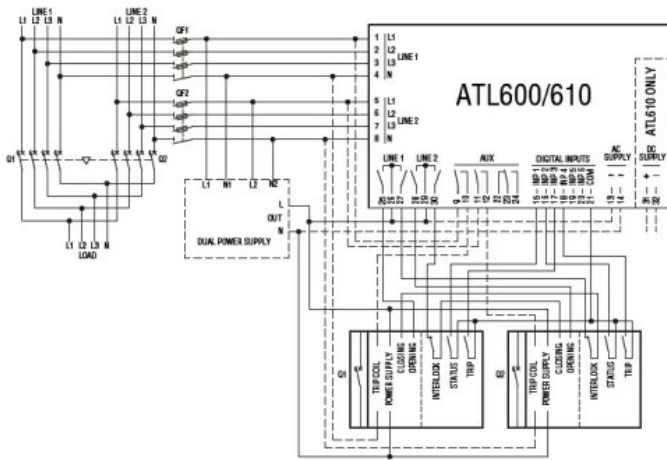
LINE 1
L1 L2 L3 N

LINE 2
L1 L2 L3 N

QF1

QF2

1 L1
2 L2
3 L3
4 N
LINE 1

5 L1
6 L2
7 L3
8 N
LINE 2

ATL600/610

ATL610 ONLY

Q1

Q2

L1 L2 L3 N
LOAD

L1 N1 L2 N2

L
OUT
N

DUAL POWER SUPPLY

LINE 1
25 26 27

LINE 2
28 29 30

AUX
9 10 11 12 22 23 24

DIGITAL INPUTS
15 INP 1
16 INP 2
17 INP 3
18 INP 4
19 INP 5
20 INP 6
21 COM

AC SUPPLY
13 ~
14 ~

DC SUPPLY
+ 31
- 32

Q1
TRIP COIL
POWER SUPPLY
CLOSING
OPENING
INTERLOCK
STATUS
TRIP

Q2
TRIP COIL
POWER SUPPLY
CLOSING
OPENING
INTERLOCK
STATUS
TRIP